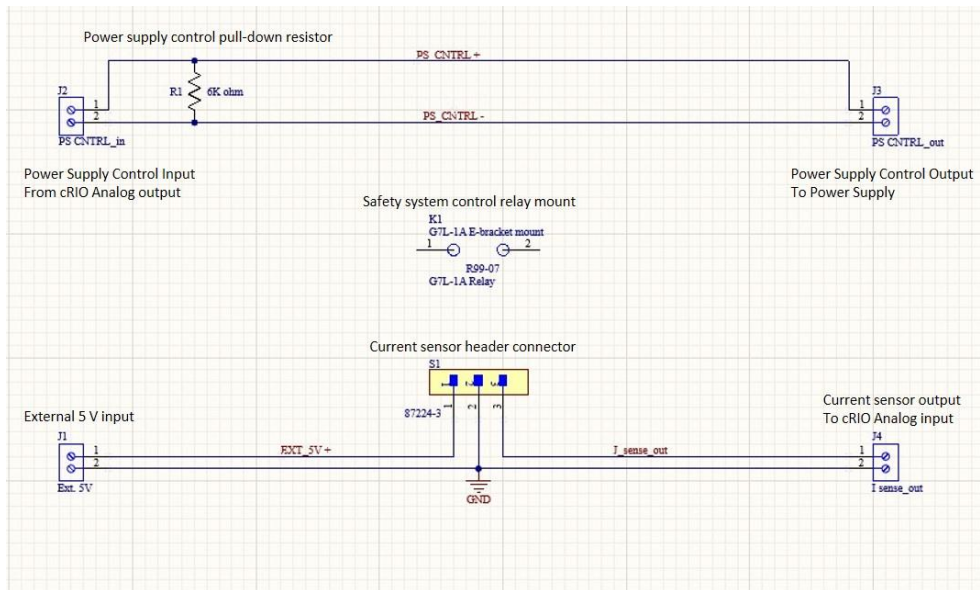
Power supply control pull-down resistor

PS_CNTRL +

J2
1
2
PS CNTRL_in

R1
6K ohm

PS_CNTRL -

J3
1
2
PS CNTRL_out

Power Supply Control Input
From cRIO Analog output

Power Supply Control Output
To Power Supply

Safety system control relay mount

K1
G7L-1A E-bracket mount
1
2
R99-07
G7L-1A Relay

Current sensor header connector

S1
1
2
3
87224-3

External 5 V input

J1
1
2
Ext. 5V

EXT_5V +

GND

I_sense_out

Current sensor output
To cRIO Analog input

J4
1
2
I sense_out